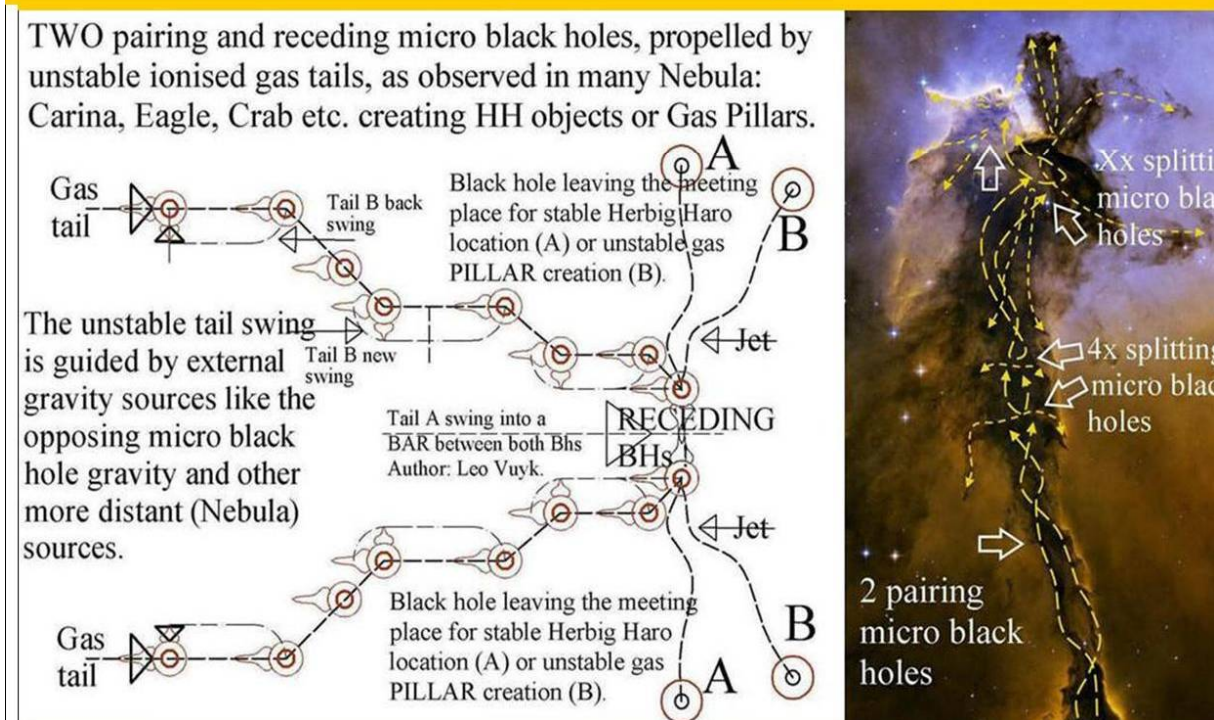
TWO pairing and receding micro black holes, propelled by unstable ionised gas tails, as observed in many Nebula: Carina, Eagle, Crab etc. creating HH objects or Gas Pillars.

Gas tail

Tail B back swing

Black hole leaving the meeting place for stable Herbig Haro location (A) or unstable gas PILLAR creation (B).

A

B

The unstable tail swing is guided by external gravity sources like the opposing micro black hole gravity and other more distant (Nebula) sources.

Tail B new swing

Jet

Tail A swing into a BAR between both Bhs
Author: Leo Vuyk.

RECEDING BHs

Jet

Black hole leaving the meeting place for stable Herbig Haro location (A) or unstable gas PILLAR creation (B).

Gas tail

B

A

Xx splitti micro bla holes

4x splitting micro blac holes

2 pairing micro black holes